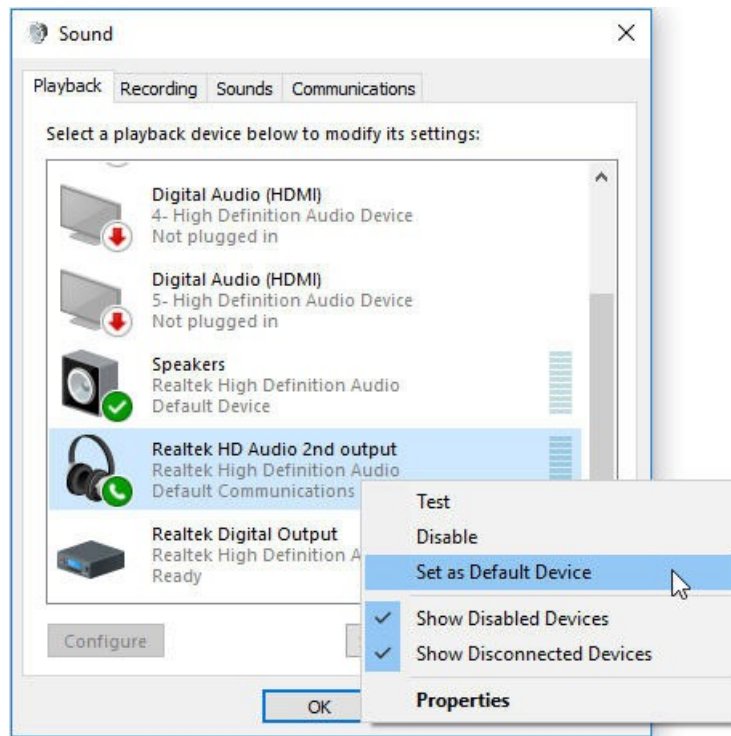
Sound

Playback Recording Sounds Communications

Select a playback device below to modify its settings:

Digital Audio (HDMI)
4- High Definition Audio Device
Not plugged in

Digital Audio (HDMI)
5- High Definition Audio Device
Not plugged in

Speakers
Realtek High Definition Audio
Default Device

Realtek HD Audio 2nd output
Realtek High Definition Audio
Default Communications

Realtek Digital Output
Realtek High Definition A
Ready

Test
Disable
Set as Default Device
Show Disabled Devices
Show Disconnected Devices
Properties

Configure

OK